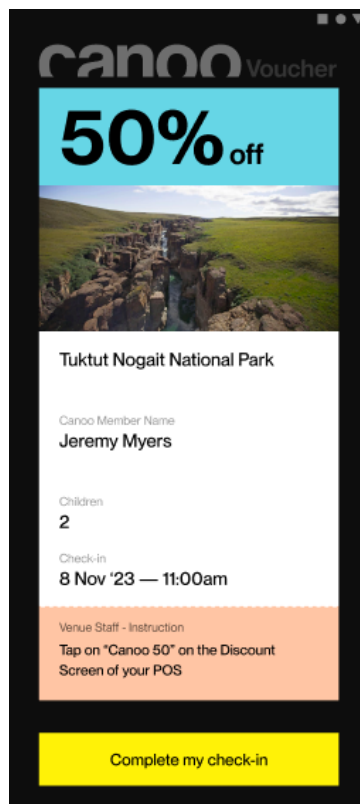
canoo Voucher

50% off

Tuktut Nogait National Park

Canoo Member Name
Jeremy Myers

Children
2

Check-in
8 Nov '23 — 11:00am

Venue Staff - Instruction
Tap on "Canoo 50" on the Discount Screen of your POS

Complete my check-in